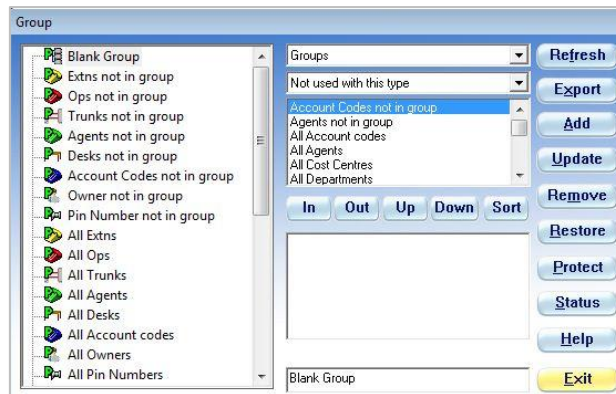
Group

Blank Group
Extns not in group
Ops not in group
Trunks not in group
Agents not in group
Desks not in group
Account Codes not in group
Owner not in group
Pin Number not in group
All Extns
All Ops
All Trunks
All Agents
All Desks
All Account codes
All Owners
All Pin Numbers

Groups
Not used with this type
Account Codes not in group
Agents not in group
All Account codes
All Agents
All Cost Centres
All Departments

In Out Up Down Sort

Blank Group

Refresh
Export
Add
Update
Remove
Restore
Protect
Status
Help
Exit